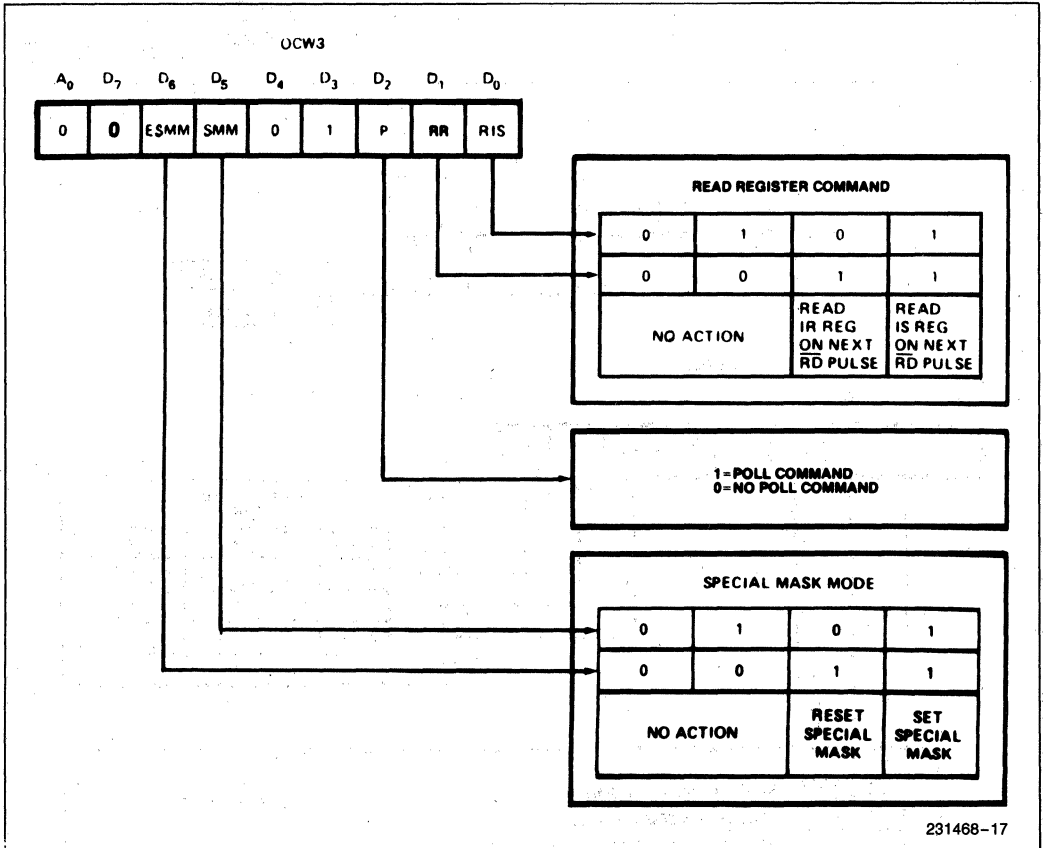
OCW3

| $A_0$ | $D_7$ | $D_6$ | $D_5$ | $D_4$ | $D_3$ | $D_2$ | $D_1$ | $D_0$ |
|---|---|---|---|---|---|---|---|---|
| 0 | 0 | ESMM | SMM | 0 | 1 | P | RR | RIS |

READ REGISTER COMMAND

| 0 | 1 | 0 | 1 |
|---|---|---|---|
| 0 | 0 | 1 | 1 |
| NO ACTION | | READ IR REG ON NEXT $\overline{RD}$ PULSE | READ IS REG ON NEXT $\overline{RD}$ PULSE |

1=POLL COMMAND
0=NO POLL COMMAND

SPECIAL MASK MODE

| 0 | 1 | 0 | 1 |
|---|---|---|---|
| 0 | 0 | 1 | 1 |
| NO ACTION | | RESET SPECIAL MASK | SET SPECIAL MASK |

231468–17